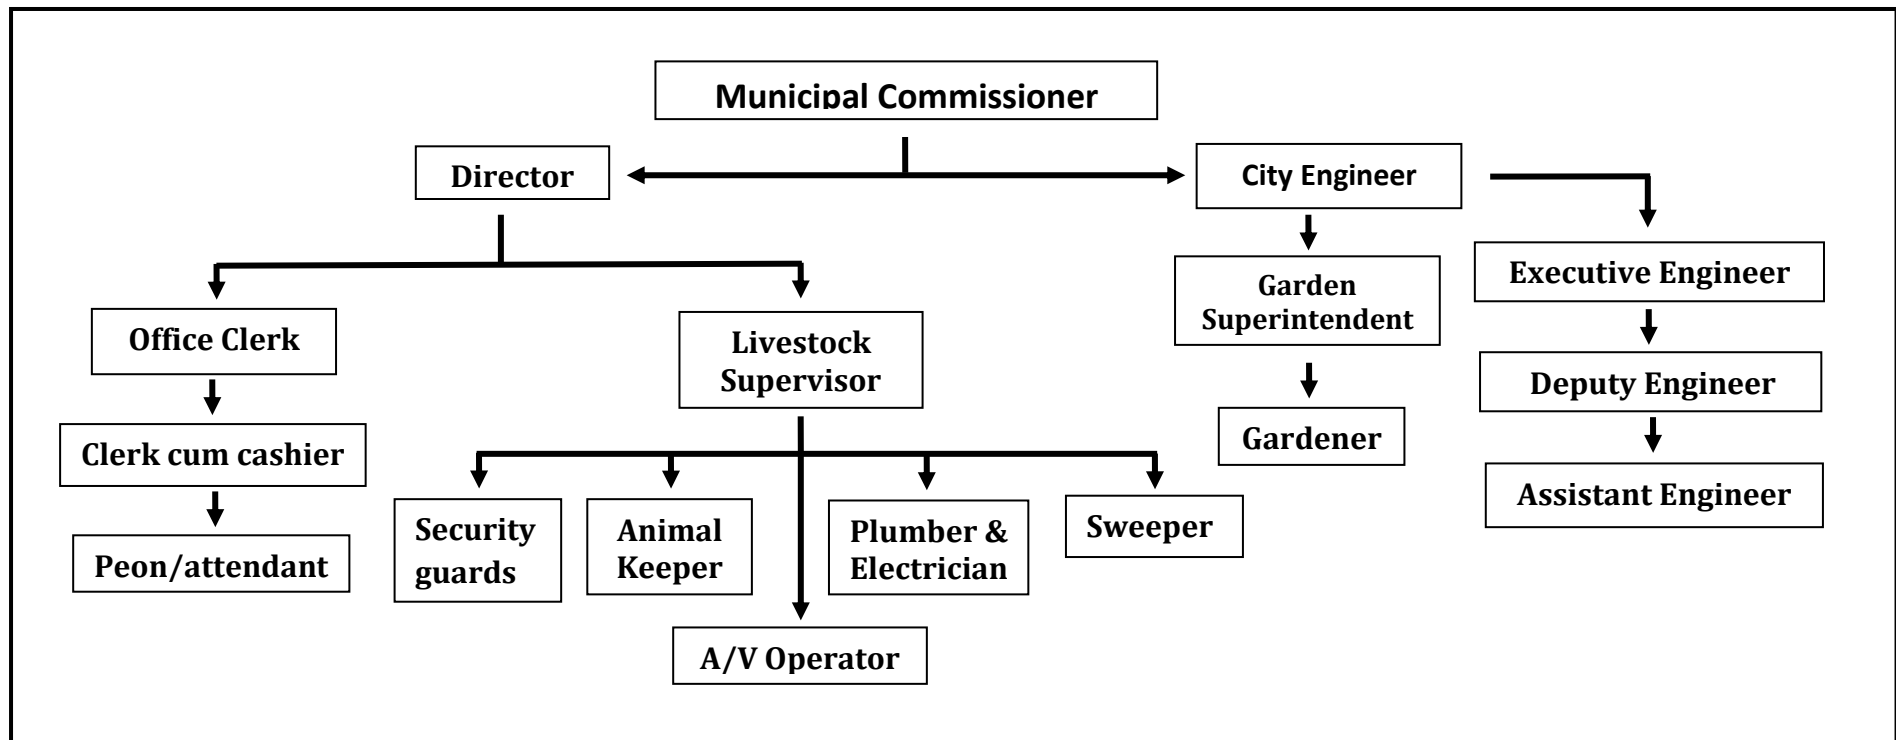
Municipal Commissioner

Director

City Engineer

Office Clerk

Clerk cum cashier

Peon/attendant

Livestock Supervisor

Security guards

Animal Keeper

Plumber & Electrician

Sweeper

A/V Operator

Garden Superintendent

Gardener

Executive Engineer

Deputy Engineer

Assistant Engineer